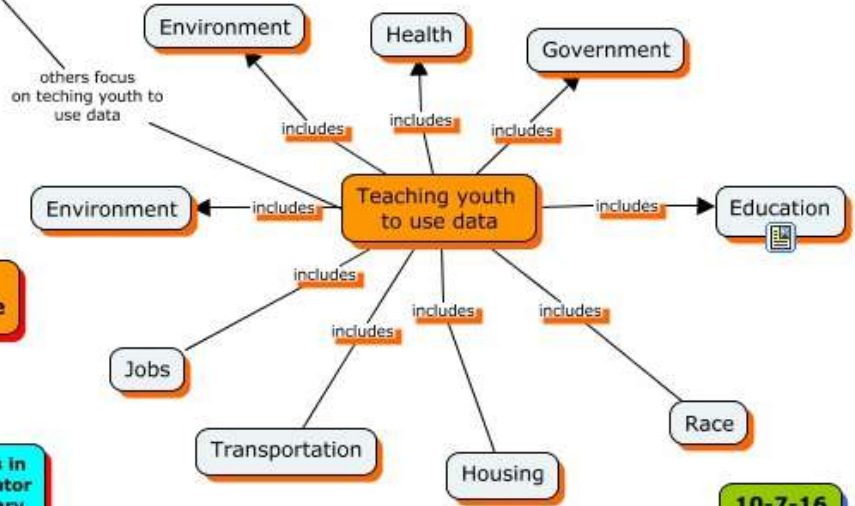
Environment

Health

Government

others focus on teching youth to use data

includes

includes

includes

Environment

includes

Teaching youth to use data

includes

Education

e

includes

includes

includes

includes

Jobs

s in
ator
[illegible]

Transportation

Housing

Race

10-7-16